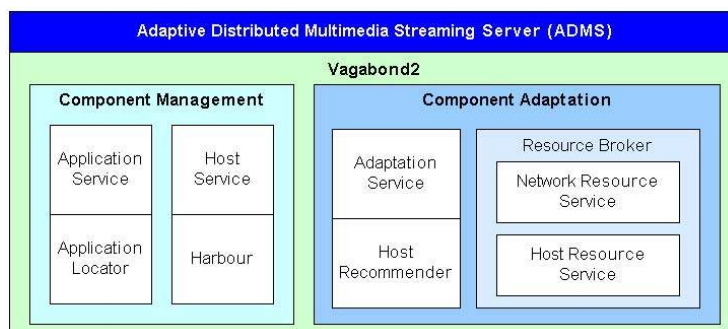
Adaptive Distributed Multimedia Streaming Server (ADMS)

Vagabond2

Component Management

Application Service

Host Service

Application Locator

Harbour

Component Adaptation

Adaptation Service

Host Recommender

Resource Broker

Network Resource Service

Host Resource Service